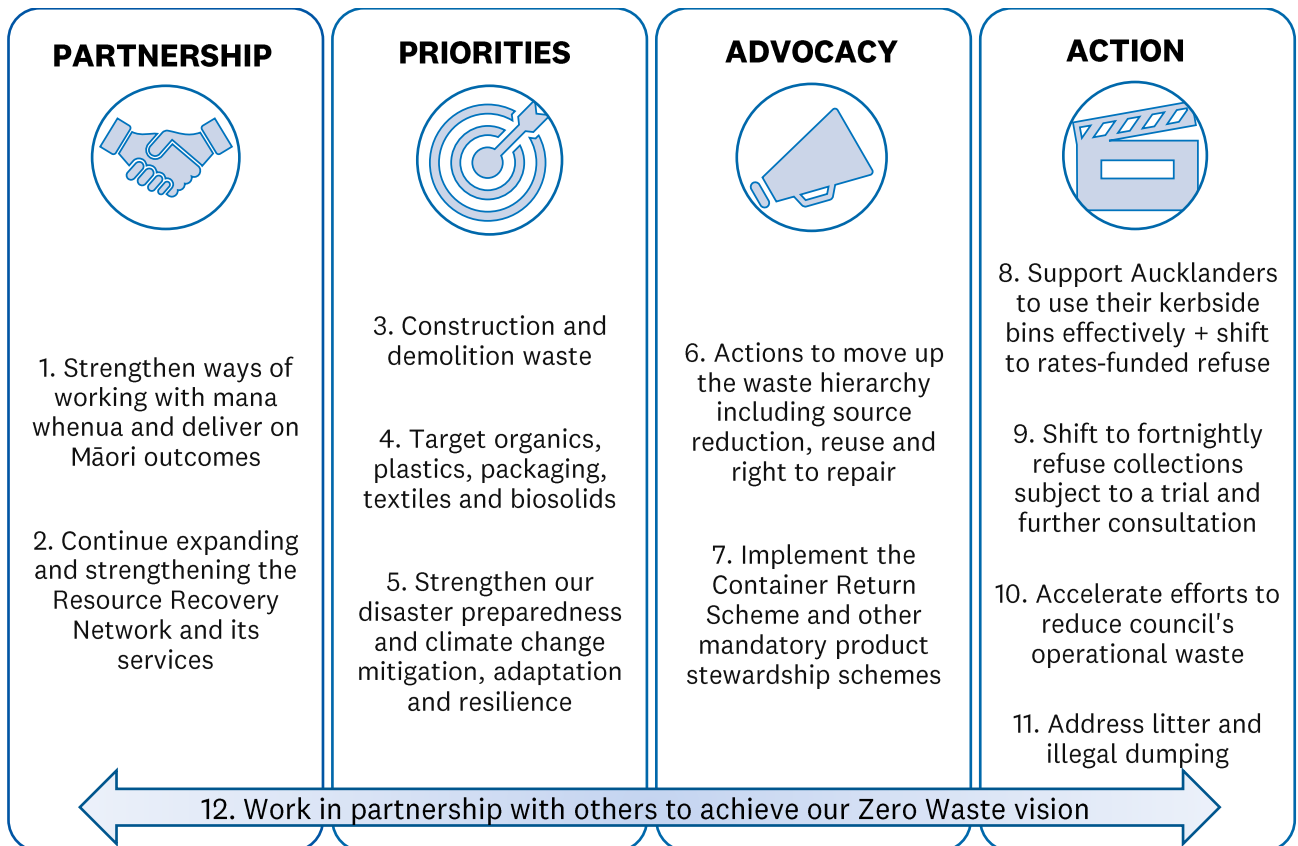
PARTNERSHIP

1. Strengthen ways of working with mana whenua and deliver on Māori outcomes

2. Continue expanding and strengthening the Resource Recovery Network and its services

PRIORITIES

3. Construction and demolition waste

4. Target organics, plastics, packaging, textiles and biosolids

5. Strengthen our disaster preparedness and climate change mitigation, adaptation and resilience

ADVOCACY

6. Actions to move up the waste hierarchy including source reduction, reuse and right to repair

7. Implement the Container Return Scheme and other mandatory product stewardship schemes

ACTION

8. Support Aucklanders to use their kerbside bins effectively + shift to rates-funded refuse

9. Shift to fortnightly refuse collections subject to a trial and further consultation

10. Accelerate efforts to reduce council's operational waste

11. Address litter and illegal dumping

12. Work in partnership with others to achieve our Zero Waste vision